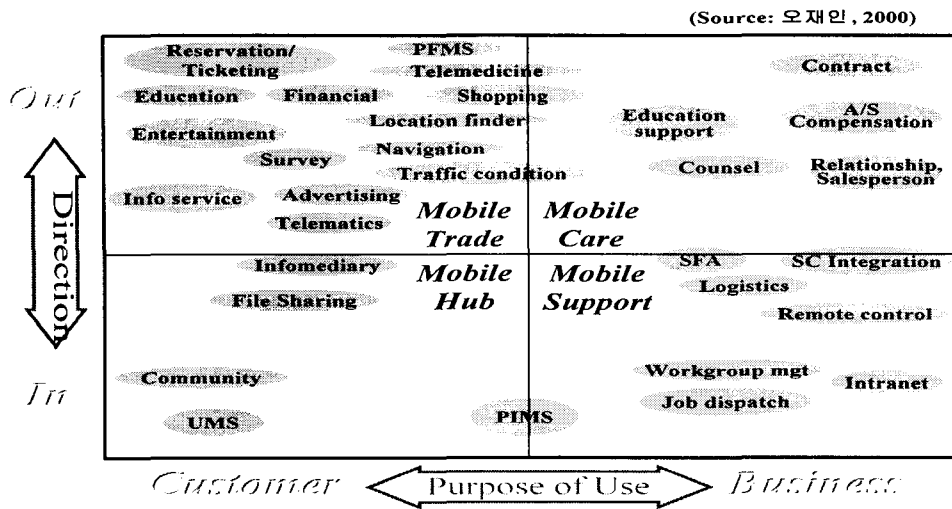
(Source: 오재인, 2000)

Out

Direction

In

Reservation/ Ticketing
PFMS
Telemedicine
Education
Financial
Shopping
Entertainment
Location finder
Survey
Navigation
Traffic condition
Info service
Advertising
Telematics

Mobile Trade

Mobile Care

Contract
Education support
A/S Compensation
Counsel
Relationship, Salesperson

Infomediary
File Sharing

Mobile Hub

Mobile Support

SFA
SC Integration
Logistics
Remote control

Community
UMS
PIMS
Workgroup mgt
Intranet
Job dispatch

Customer
Purpose of Use
Business